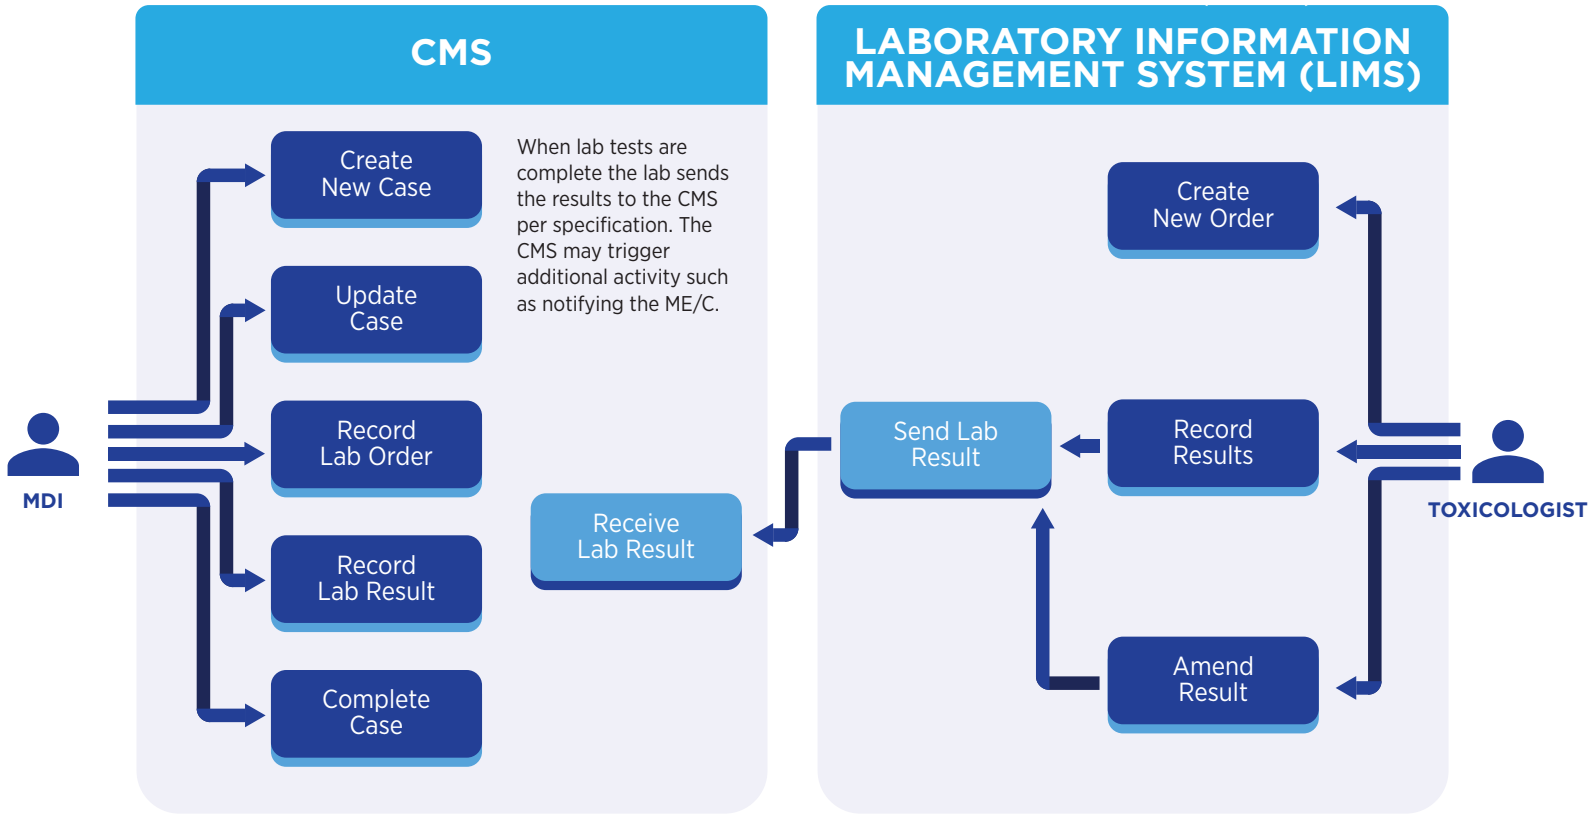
CMS

MDI

Create New Case

Update Case

Record Lab Order

Record Lab Result

Complete Case

When lab tests are complete the lab sends the results to the CMS per specification. The CMS may trigger additional activity such as notifying the ME/C.

Receive Lab Result

LABORATORY INFORMATION MANAGEMENT SYSTEM (LIMS)

Create New Order

Send Lab Result

Record Results

Amend Result

TOXICOLOGIST